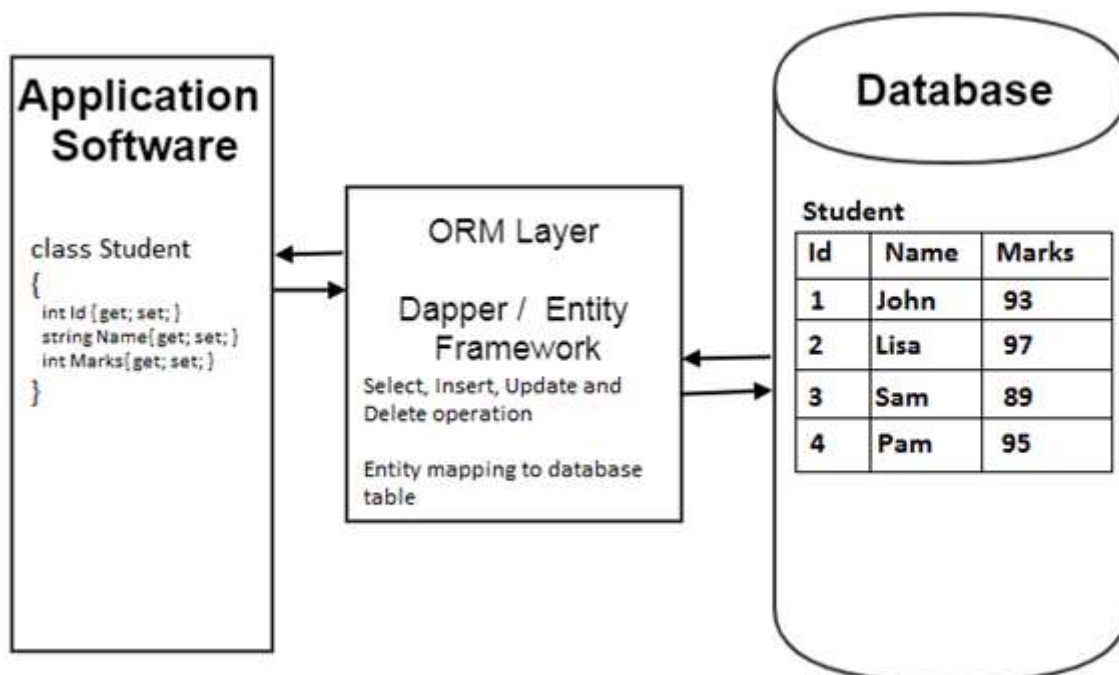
Application Software

class Student
{
int Id {get; set; }
string Name{get; set; }
int Marks{get; set; }
}

ORM Layer

Dapper / Entity Framework

Select, Insert, Update and Delete operation

Entity mapping to database table

Database

Student

| Id | Name | Marks |
|---|---|---|
| 1 | John | 93 |
| 2 | Lisa | 97 |
| 3 | Sam | 89 |
| 4 | Pam | 95 |